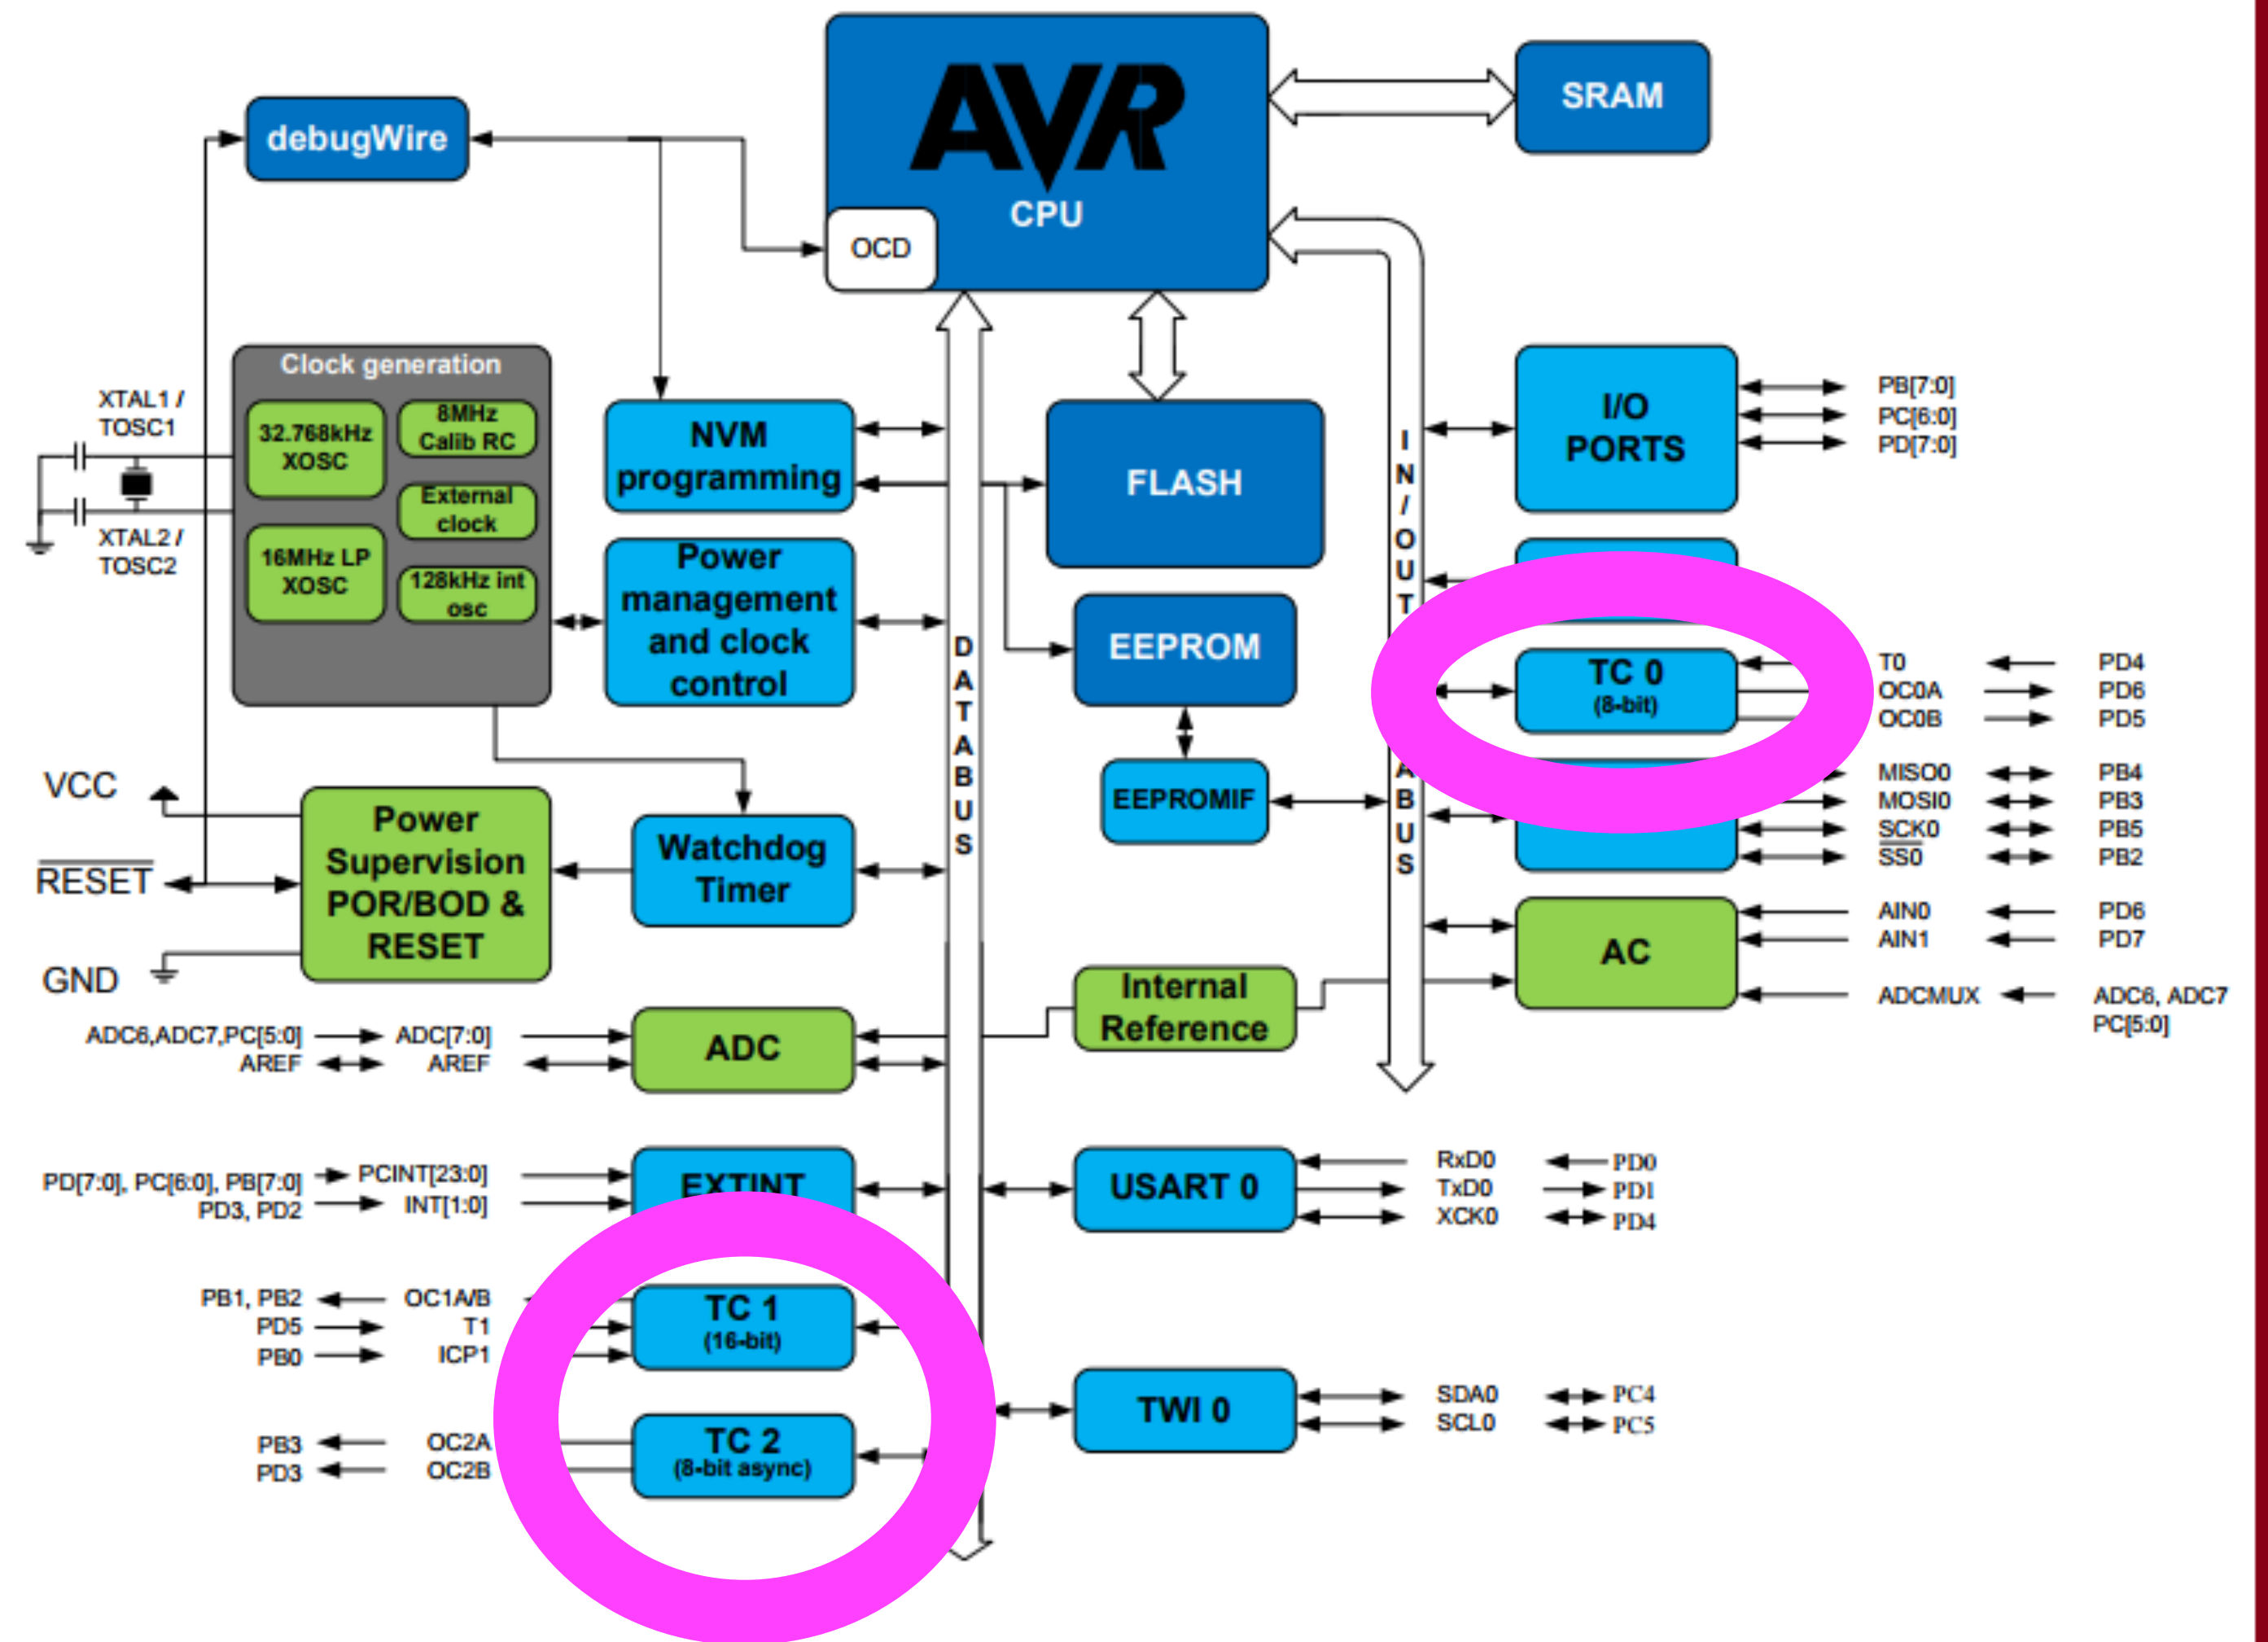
AVR
CPU
OCD
SRAM
debugWire
Clock generation
32.768kHz XOSC
8MHz Calib RC
External clock
16MHz LP XOSC
128kHz int osc
XTAL1 / TOSC1
XTAL2 / TOSC2
NVM programming
Power management and clock control
FLASH
EEPROM
EEPROMIF
I/O PORTS
PB[7:0]
PC[6:0]
PD[7:0]
TC 0
(8-bit)
T0
OC0A
OC0B
PD4
PD6
PD5
MISO0
MOSI0
SCK0
SS0
PB4
PB3
PB5
PB2
AC
AIN0
AIN1
ADCMUX
PD6
PD7
ADC6, ADC7 PC[5:0]
VCC
RESET
GND
Power Supervision POR/BOD & RESET
Watchdog Timer
DATABUS
I N / O U T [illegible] A B U S
Internal Reference
ADC
ADC6,ADC7,PC[5:0]
AREF
ADC[7:0]
AREF
EXTINT
PD[7:0], PC[6:0], PB[7:0]
PD3, PD2
PCINT[23:0]
INT[1:0]
USART 0
RxD0
TxD0
XCK0
PD0
PD1
PD4
TC 1
(16-bit)
PB1, PB2
PD5
PB0
OC1A/B
T1
ICP1
TWI 0
SDA0
SCL0
PC4
PC5
TC 2
(8-bit async)
PB3
PD3
OC2A
OC2B